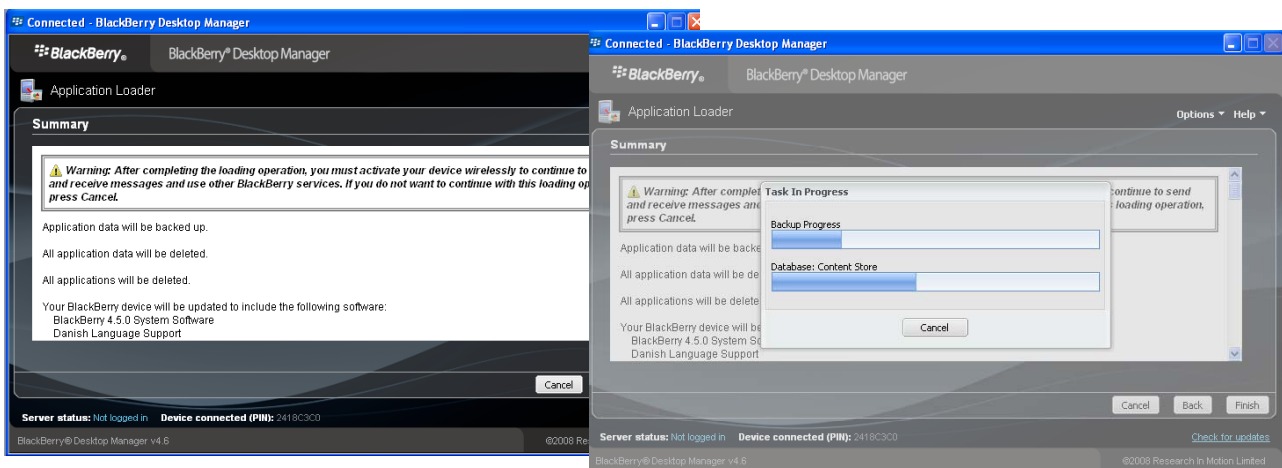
Connected - BlackBerry Desktop Manager

BlackBerry. BlackBerry® Desktop Manager

Application Loader

Summary

Warning: After completing the loading operation, you must activate your device wirelessly to continue to and receive messages and use other BlackBerry services. If you do not want to continue with this loading op press Cancel.

Application data will be backed up.

All application data will be deleted.

All applications will be deleted.

Your BlackBerry device will be updated to include the following software:
BlackBerry 4.5.0 System Software
Danish Language Support

Cancel

Server status: Not logged in Device connected (PIN): 2418C3C0

BlackBerry® Desktop Manager v4.6 ©2008 Resea

Connected - BlackBerry Desktop Manager

BlackBerry. BlackBerry® Desktop Manager

Application Loader

Options ▾ Help ▾

Summary

Warning: After complet continue to send and receive messages and s loading operation, press Cancel.

Application data will be backe

All application data will be de

All applications will be delete

Your BlackBerry device will be
BlackBerry 4.5.0 System So
Danish Language Support

Task In Progress

Backup Progress

Database: Content Store

Cancel

Cancel Back Finish

Server status: Not logged in Device connected (PIN): 2418C3C0 Check for updates

BlackBerry® Desktop Manager v4.6 ©2008 Research In Motion Limited